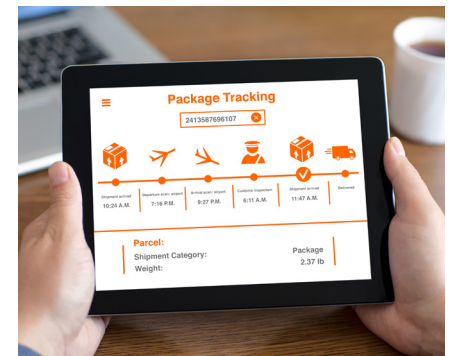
Package Tracking

2413587696107

Shipment arrival
10:24 A.M.

Departure scan: airport
7:16 P.M.

Arrival scan: airport
9:27 P.M.

Customs Inspection
6:11 A.M.

Shipment arrival
11:47 A.M.

Delivered

Parcel:

Shipment Category:
Package

Weight:
2.37 lb